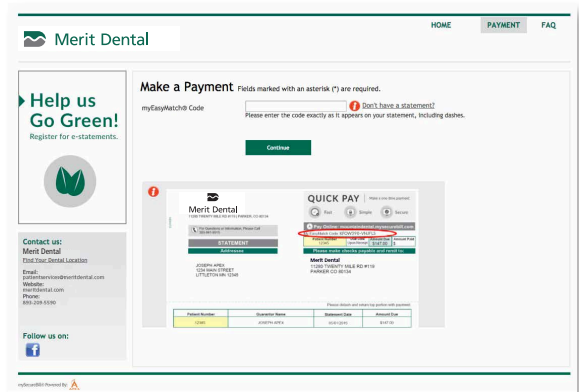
Merit Dental

HOME PAYMENT FAQ

Help us Go Green!
Register for e-statements.

Contact us:
Merit Dental
Find Your Dental Location
Email:
patientservices@meritdental.com
Website:
meritdental.com
Phone:
855-209-5530

Follow us on:

Make a Payment Fields marked with an asterisk (*) are required.

myEasyMatch® Code

Don't have a statement?

Please enter the code exactly as it appears on your statement, including dashes.

Continue

Merit Dental
11280 TWENTY MILE RD #119 PARKER, CO 80134

For Questions or Information, Please Call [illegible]

STATEMENT

Addressee

JOSEPH APEX
1234 MAIN STREET
LITTLETON MN 12345

QUICK PAY

Fast Simple Secure

Pay Online: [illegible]

myEasyMatch Code: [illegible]

Please make checks payable and remit to:

Merit Dental
11280 TWENTY MILE RD #119
PARKER CO 80134

Please detach and return top portion with payment

| Patient Number | Guarantor Name | Statement Date | Amount Due |
|---|---|---|---|
| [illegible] | JOSEPH APEX | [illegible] | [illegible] |

myEasyMatch® Powered By